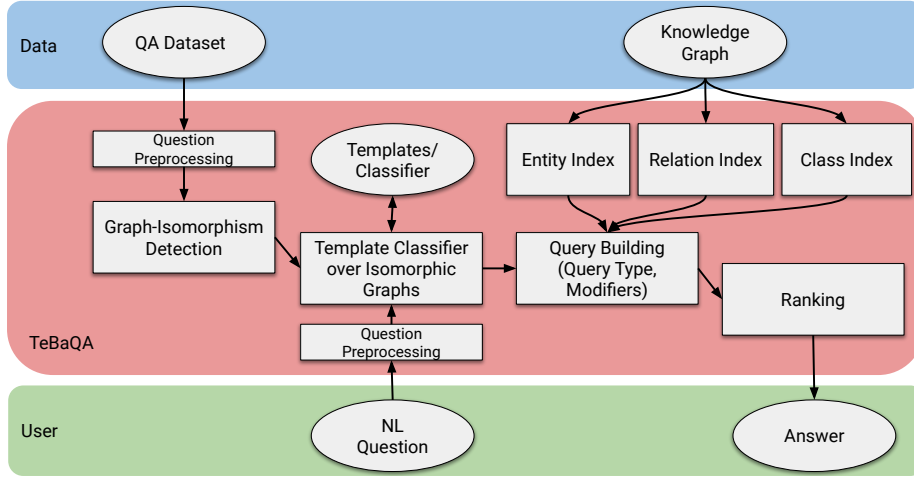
Data

QA Dataset

Knowledge Graph

Question Preprocessing

Templates/ Classifier

Entity Index

Relation Index

Class Index

Graph-Isomorphism Detection

Template Classifier over Isomorphic Graphs

Query Building (Query Type, Modifiers)

Ranking

Question Preprocessing

TeBaQA

User

NL Question

Answer